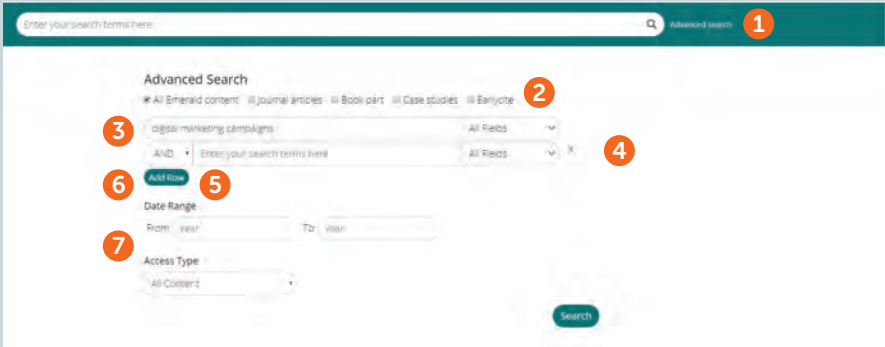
Enter your search terms here

Advanced search

1

Advanced Search

All Emerald content  Journal articles  Book part  Case studies  Earlycite

2

3

digital marketing campaigns

All Fields

AND

Enter your search terms here

All Fields

X

4

6

Add Row

5

Date Range

7

From

Year

To

Year

Access Type

All Content

Search